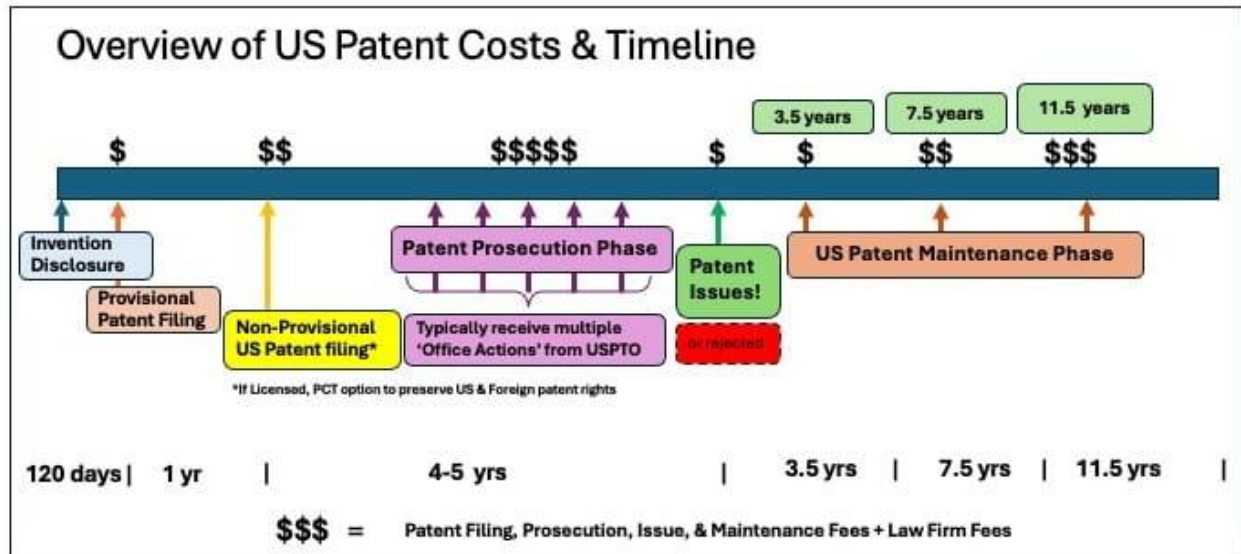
Overview of US Patent Costs & Timeline

3.5 years
7.5 years
11.5 years

\$ \$\$ \$\$\$\$\$ \$ \$ \$\$ \$\$\$

Invention Disclosure

Provisional Patent Filing

Non-Provisional US Patent filing*

Patent Prosecution Phase

Typically receive multiple 'Office Actions' from USPTO

Patent Issues!

or rejected

US Patent Maintenance Phase

*If Licensed, PCT option to preserve US & Foreign patent rights

120 days | 1 yr | 4-5 yrs | 3.5 yrs | 7.5 yrs | 11.5 yrs |

\$\$\$ = Patent Filing, Prosecution, Issue, & Maintenance Fees + Law Firm Fees